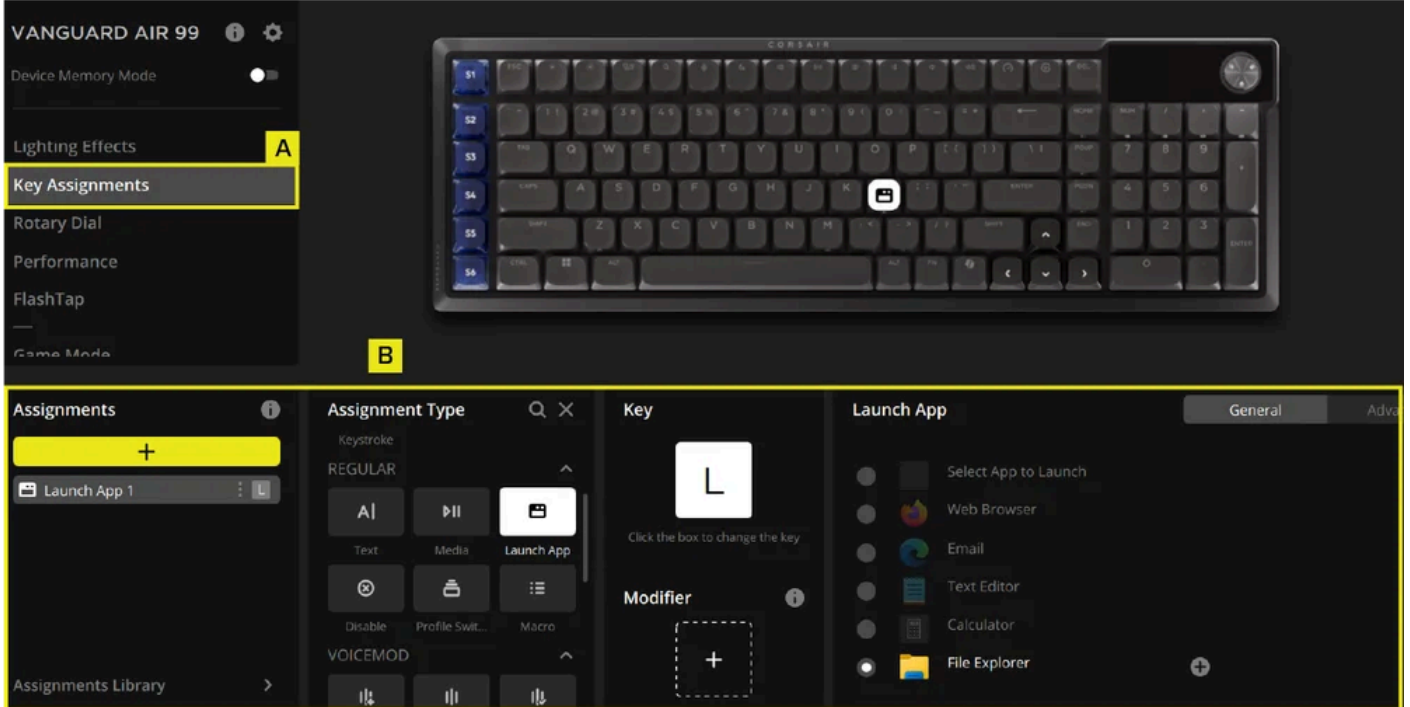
VANGUARD AIR 99

Device Memory Mode

Lighting Effects

A

Key Assignments

Rotary Dial

Performance

FlashTap

Game Mode

CORSAIR

S1
S2
S3
S4
S5
S6

B

Assignments

+

Launch App 1 L

Assignments Library

Assignment Type

Keystroke

REGULAR

Text

Media

Launch App

Disable

Profile Swit...

Macro

VOICEMOD

Key

L

Click the box to change the key

Modifier

+

Launch App

General

Adva

Select App to Launch

Web Browser

Email

Text Editor

Calculator

File Explorer